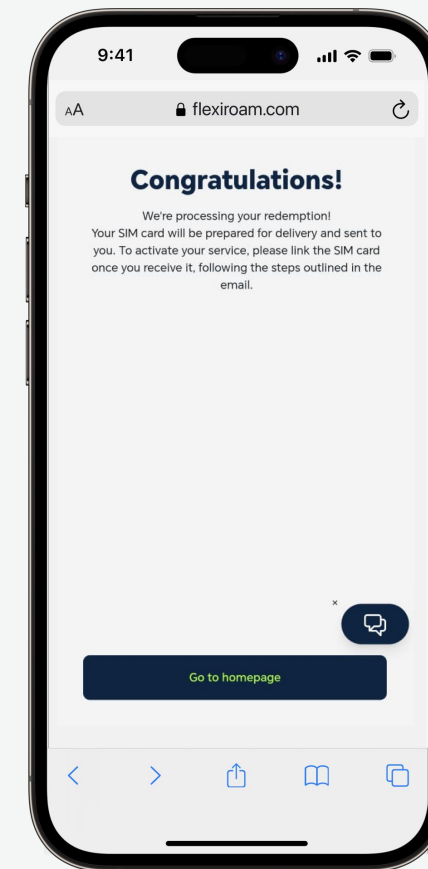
9:41

AA flexiroam.com

Congratulations!

We're processing your redemption!
Your SIM card will be prepared for delivery and sent to you. To activate your service, please link the SIM card once you receive it, following the steps outlined in the email.

×

Go to homepage